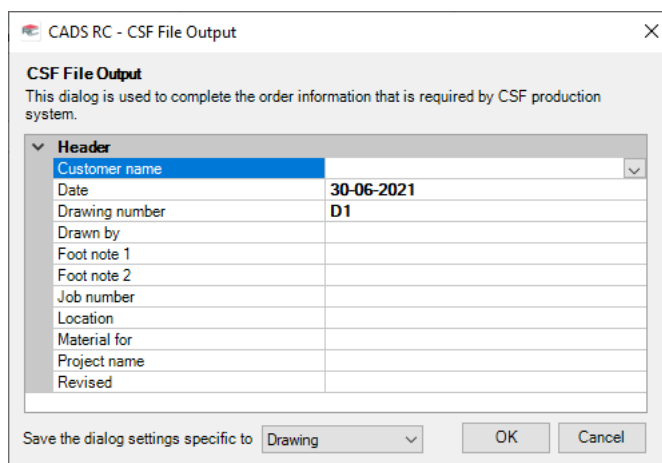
CADS RC - CSF File Output

CSF File Output

This dialog is used to complete the order information that is required by CSF production system.

Header

| | |
|---|---|
| Customer name | |
| Date | 30-06-2021 |
| Drawing number | D1 |
| Drawn by | |
| Foot note 1 | |
| Foot note 2 | |
| Job number | |
| Location | |
| Material for | |
| Project name | |
| Revised | |

Save the dialog settings specific to Drawing

OK

Cancel